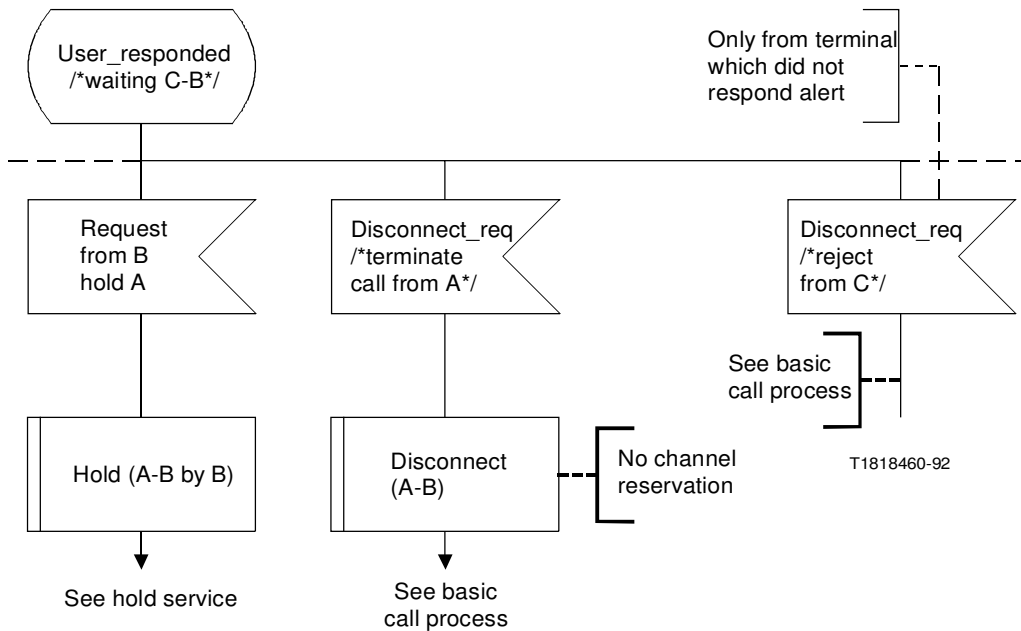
User_responded
/*waiting C-B*/

Only from terminal which did not respond alert

Request from B hold A

Disconnect_req /*terminate call from A*/

Disconnect_req /*reject from C*/

See basic call process

Hold (A-B by B)

Disconnect (A-B)

No channel reservation

T1818460-92

See hold service

See basic call process